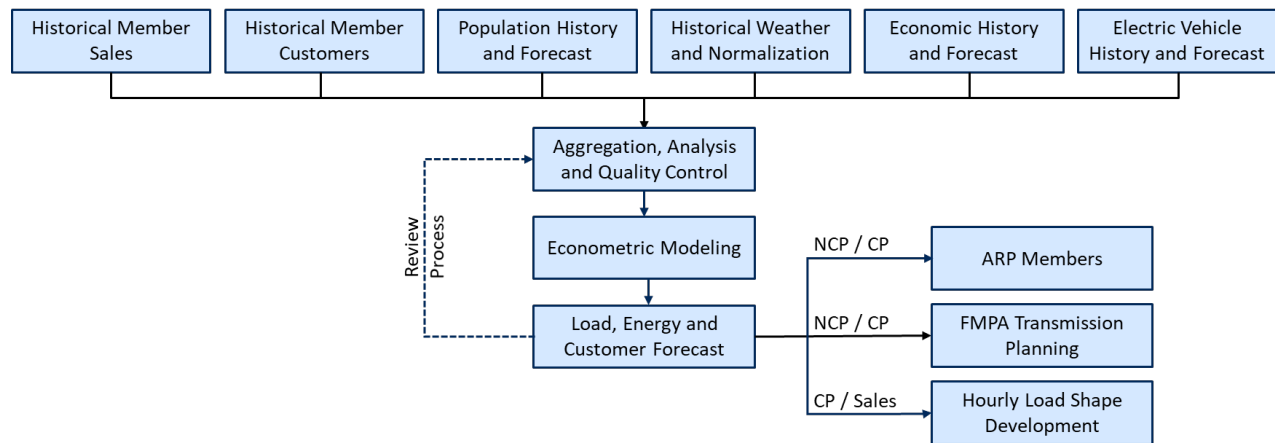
Historical Member Sales

Historical Member Customers

Population History and Forecast

Historical Weather and Normalization

Economic History and Forecast

Electric Vehicle History and Forecast

Aggregation, Analysis and Quality Control

Review Process

Econometric Modeling

Load, Energy and Customer Forecast

NCP / CP

ARP Members

NCP / CP

FMPA Transmission Planning

CP / Sales

Hourly Load Shape Development